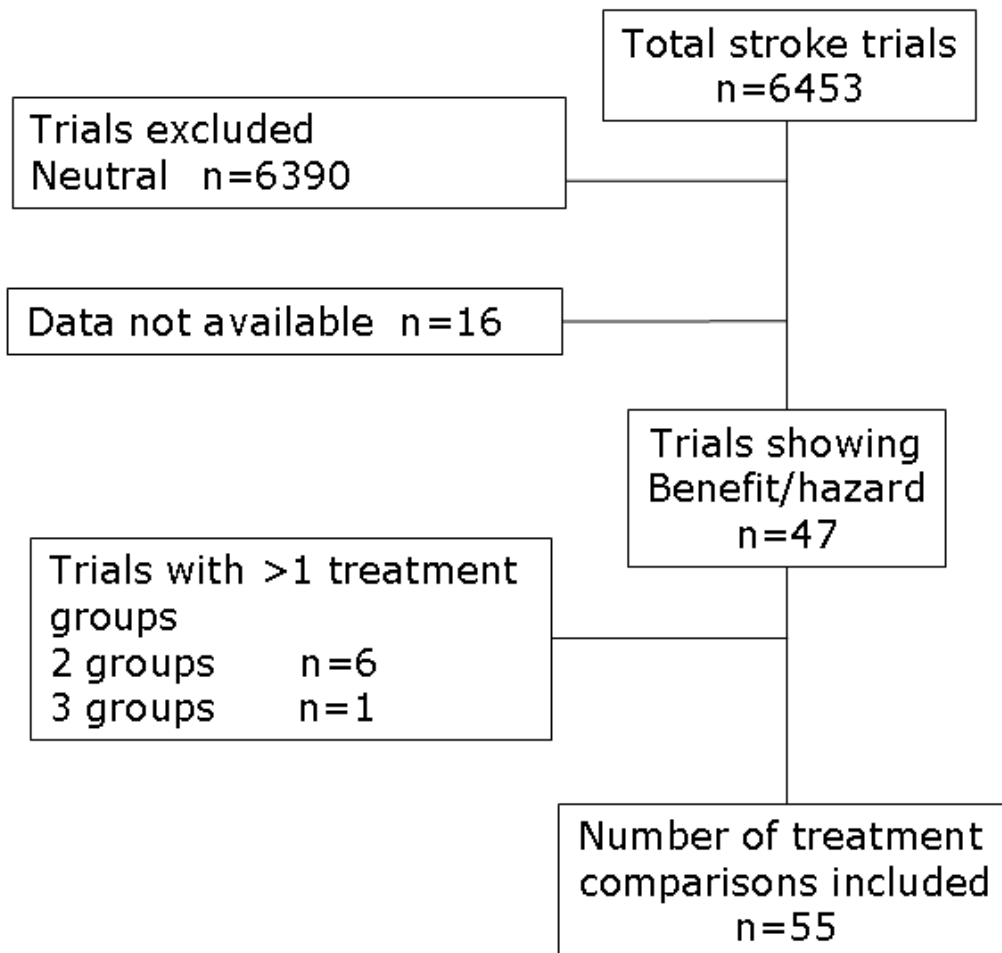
Total stroke trials
n=6453

Trials excluded
Neutral n=6390

Data not available n=16

Trials showing
Benefit/hazard
n=47

Trials with >1 treatment groups
2 groups n=6
3 groups n=1

Number of treatment comparisons included
n=55